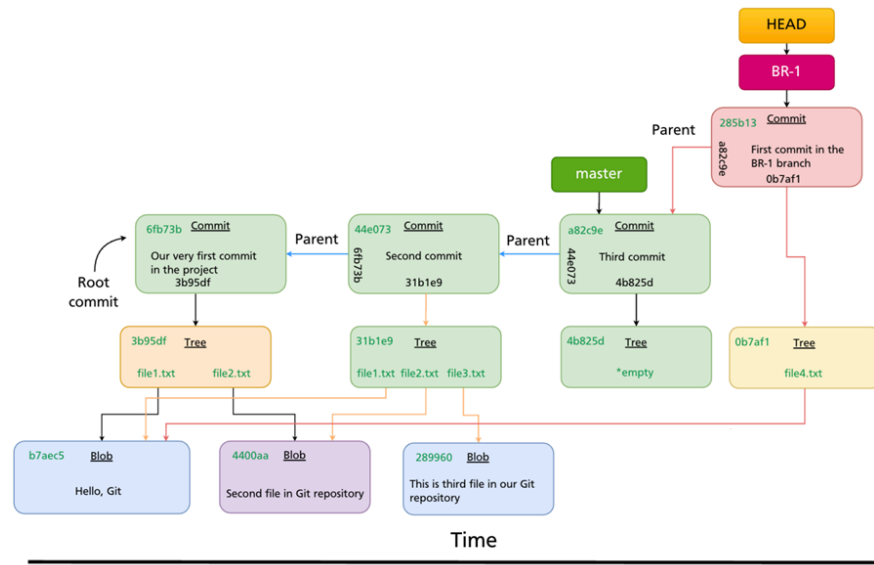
HEAD

BR-1

Parent

285b13 Commit
a82c9e
First commit in the BR-1 branch
0b7af1

master

6fb73b Commit
Our very first commit in the project
3b95df

Root commit

Parent

44e073 Commit
6fb73b
Second commit
31b1e9

Parent

a82c9e Commit
44e073
Third commit
4b825d

3b95df Tree
file1.txt file2.txt

31b1e9 Tree
file1.txt file2.txt file3.txt

4b825d Tree
*empty

0b7af1 Tree
file4.txt

b7aec5 Blob
Hello, Git

4400aa Blob
Second file in Git repository

289960 Blob
This is third file in our Git repository

Time